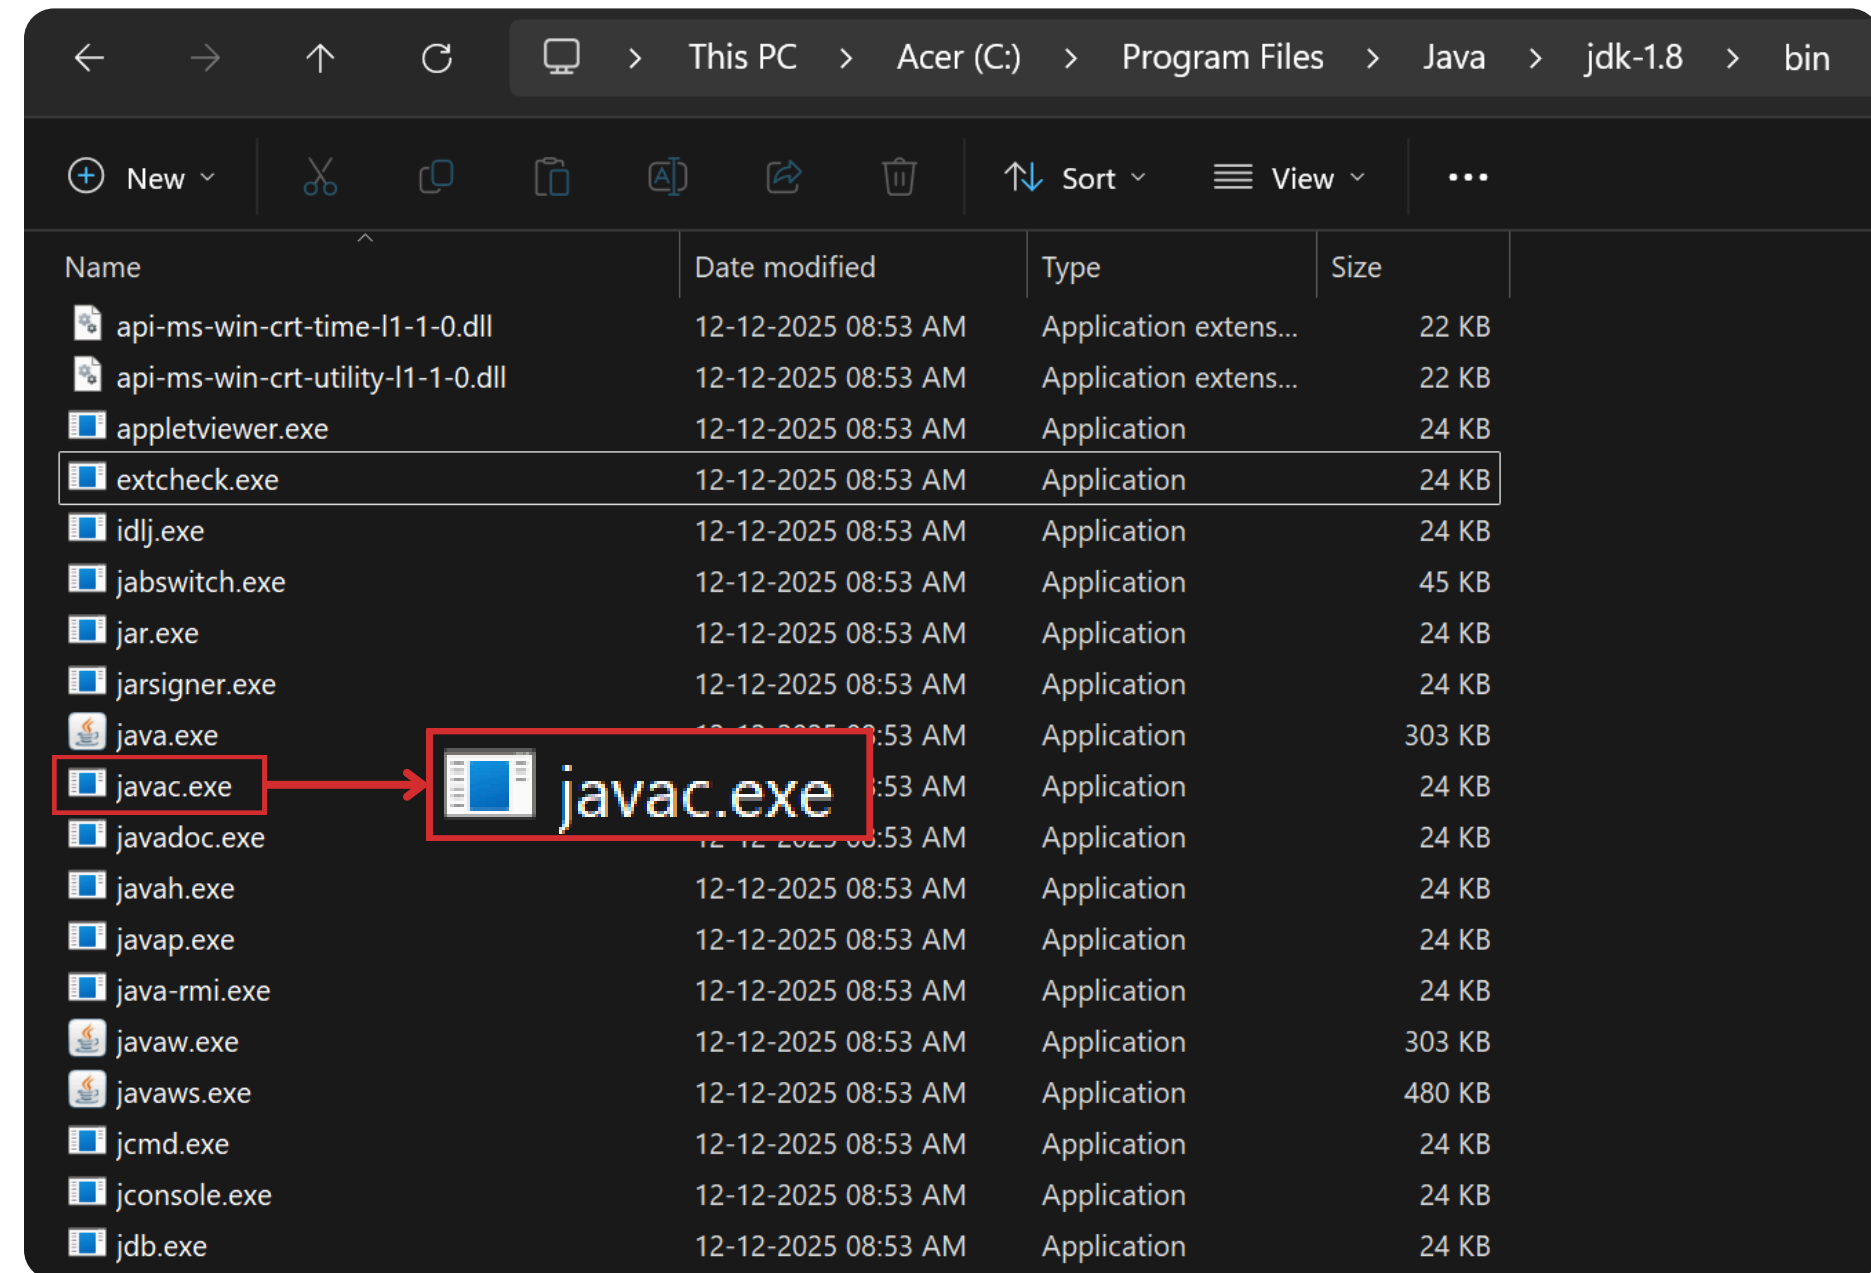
This PC > Acer (C:) > Program Files > Java > jdk-1.8 > bin

New Sort View ...

| Name | Date modified | Type | Size |
|---|---|---|---|
| api-ms-win-crt-time-l1-1-0.dll | 12-12-2025 08:53 AM | Application extens... | 22 KB |
| api-ms-win-crt-utility-l1-1-0.dll | 12-12-2025 08:53 AM | Application extens... | 22 KB |
| appletviewer.exe | 12-12-2025 08:53 AM | Application | 24 KB |
| extcheck.exe | 12-12-2025 08:53 AM | Application | 24 KB |
| idlj.exe | 12-12-2025 08:53 AM | Application | 24 KB |
| jabswitch.exe | 12-12-2025 08:53 AM | Application | 45 KB |
| jar.exe | 12-12-2025 08:53 AM | Application | 24 KB |
| jarsigner.exe | 12-12-2025 08:53 AM | Application | 24 KB |
| java.exe | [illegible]:53 AM | Application | 303 KB |
| javac.exe | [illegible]:53 AM | Application | 24 KB |
| javadoc.exe | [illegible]:53 AM | Application | 24 KB |
| javah.exe | 12-12-2025 08:53 AM | Application | 24 KB |
| javap.exe | 12-12-2025 08:53 AM | Application | 24 KB |
| java-rmi.exe | 12-12-2025 08:53 AM | Application | 24 KB |
| javaw.exe | 12-12-2025 08:53 AM | Application | 303 KB |
| javaws.exe | 12-12-2025 08:53 AM | Application | 480 KB |
| jcmd.exe | 12-12-2025 08:53 AM | Application | 24 KB |
| jconsole.exe | 12-12-2025 08:53 AM | Application | 24 KB |
| jdb.exe | 12-12-2025 08:53 AM | Application | 24 KB |

javac.exe